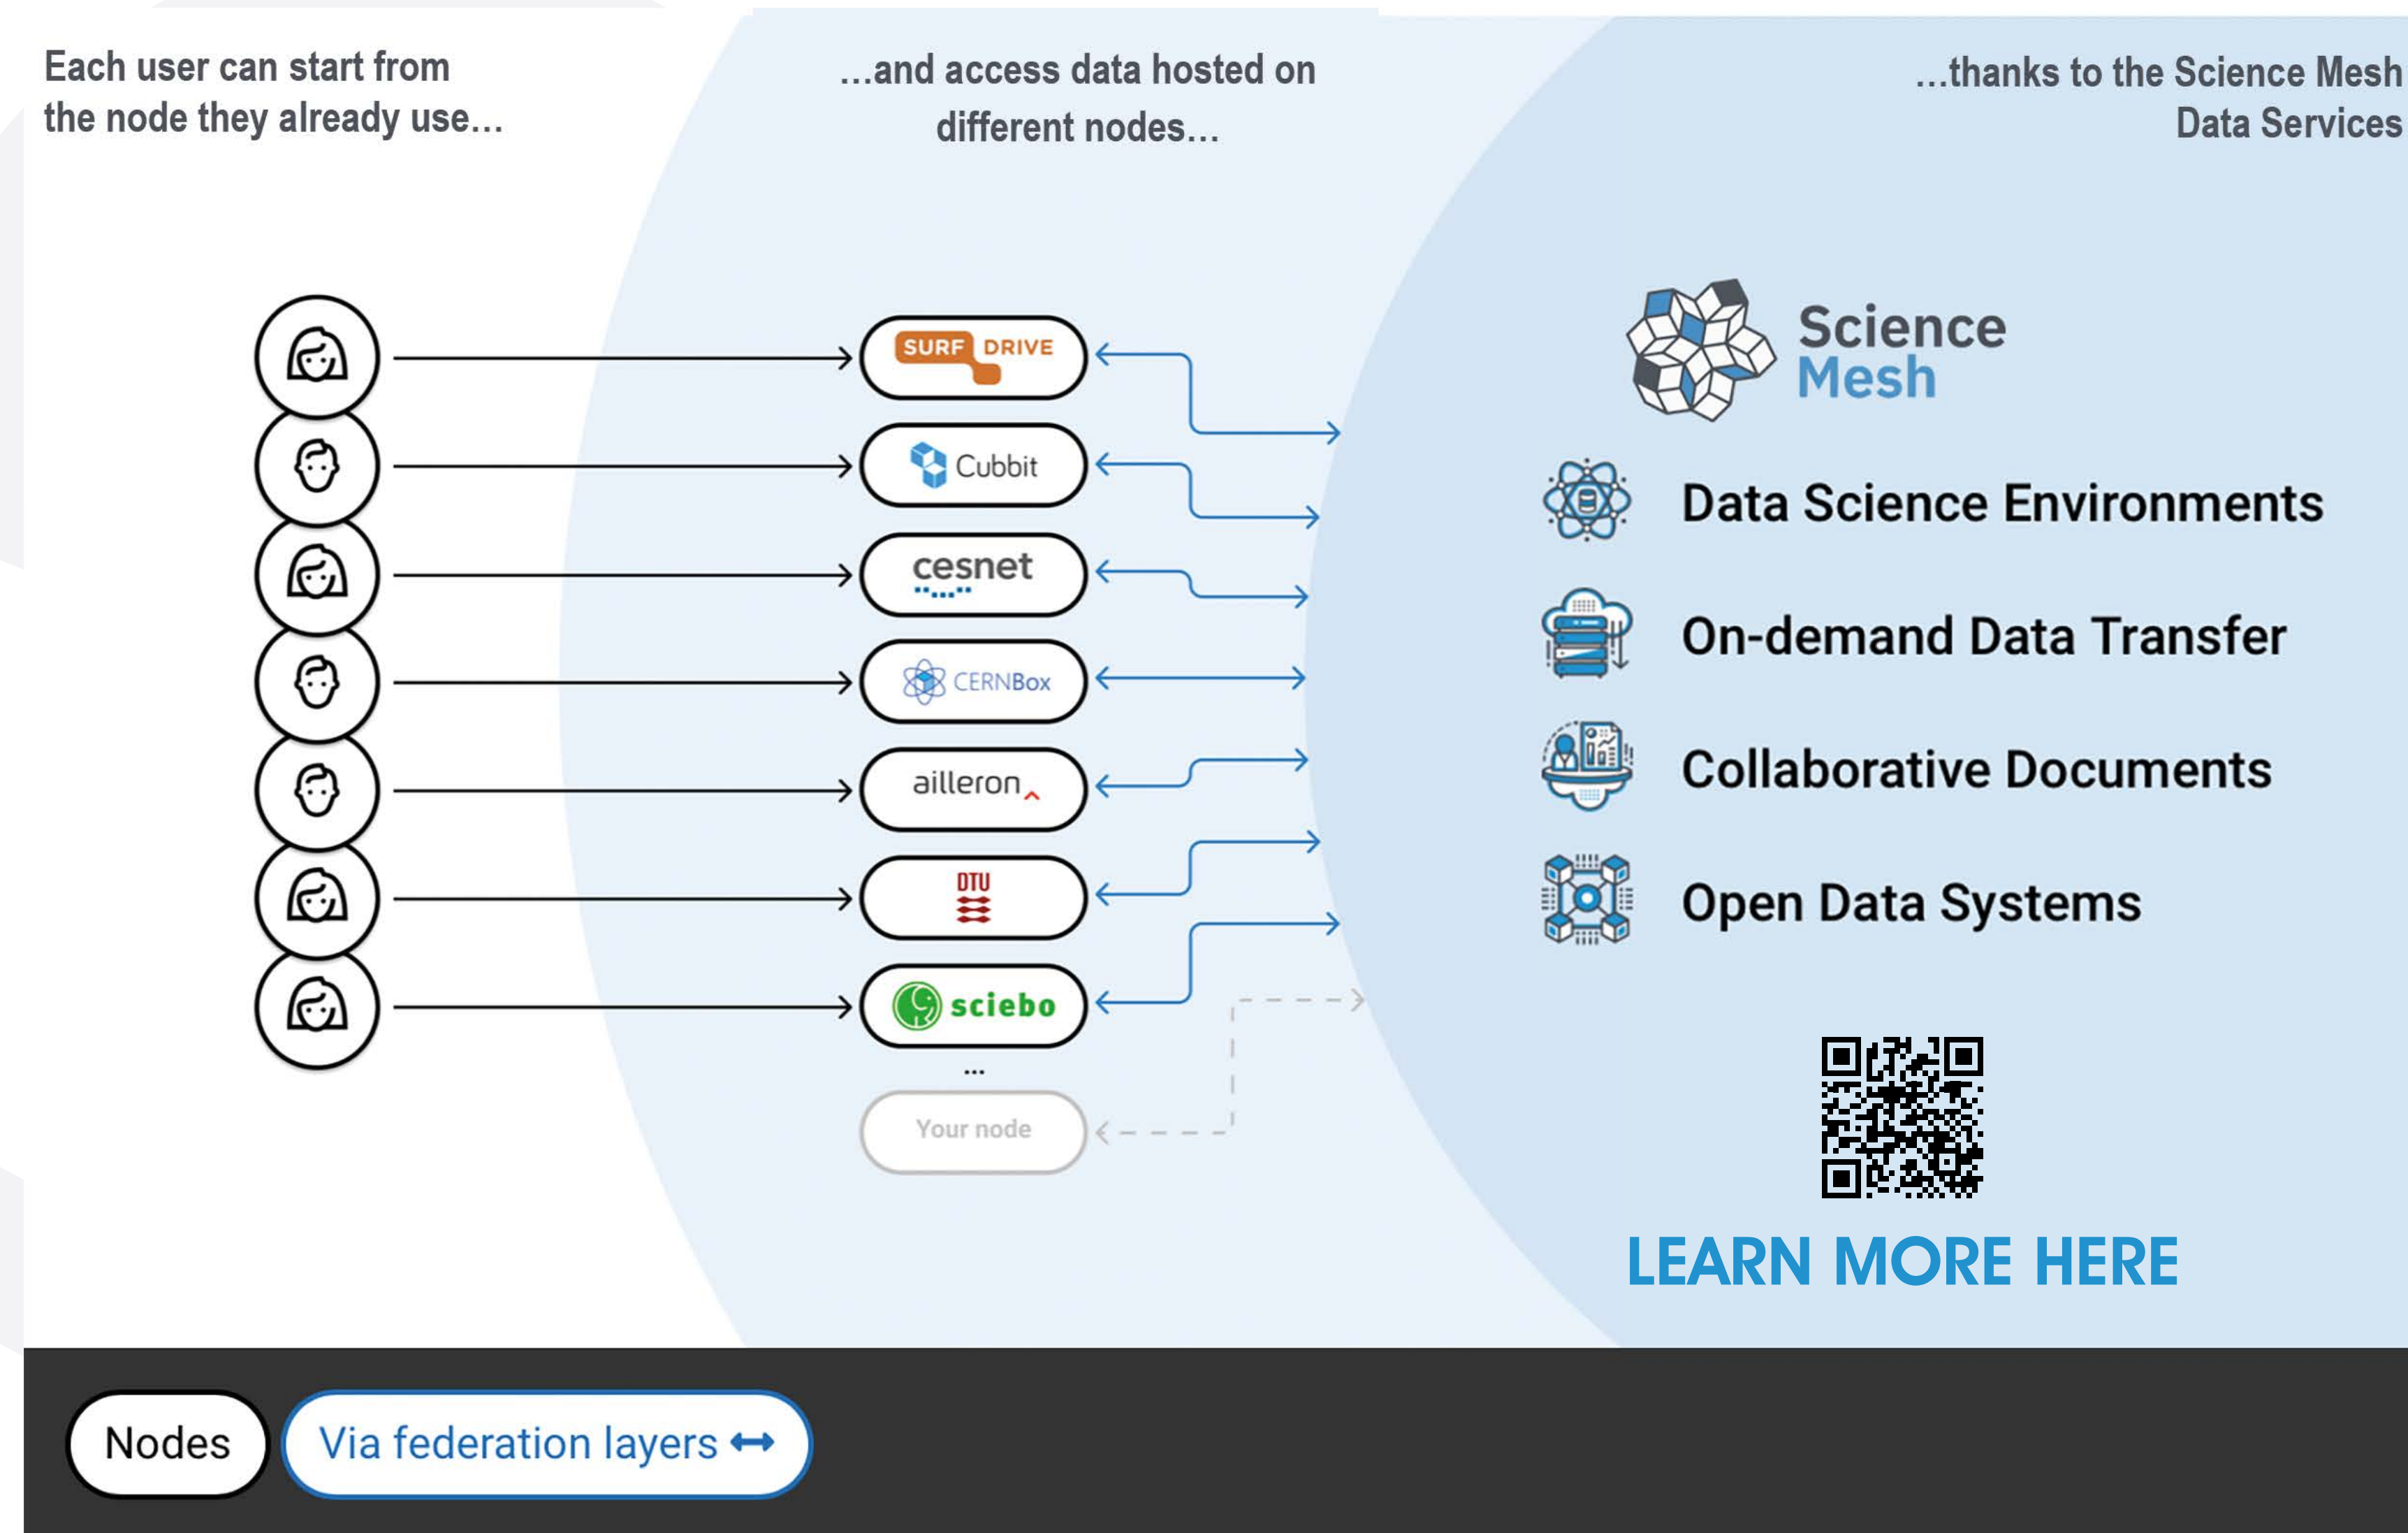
Each user can start from the node they already use...

...and access data hosted on different nodes...

...thanks to the Science Mesh Data Services

SURF DRIVE

Cubbit

cesnet

CERNBox

ailleron

DTU

sciebo

...

Your node

Science Mesh

Data Science Environments

On-demand Data Transfer

Collaborative Documents

Open Data Systems

LEARN MORE HERE

Nodes

Via federation layers ↔